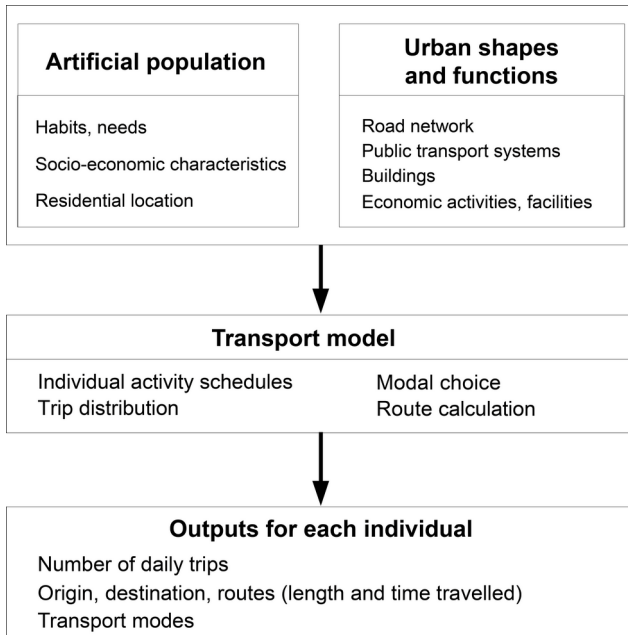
**Artificial population**

Habits, needs

Socio-economic characteristics

Residential location

**Urban shapes and functions**

Road network

Public transport systems

Buildings

Economic activities, facilities

**Transport model**

Individual activity schedules

Trip distribution

Modal choice

Route calculation

**Outputs for each individual**

Number of daily trips

Origin, destination, routes (length and time travelled)

Transport modes